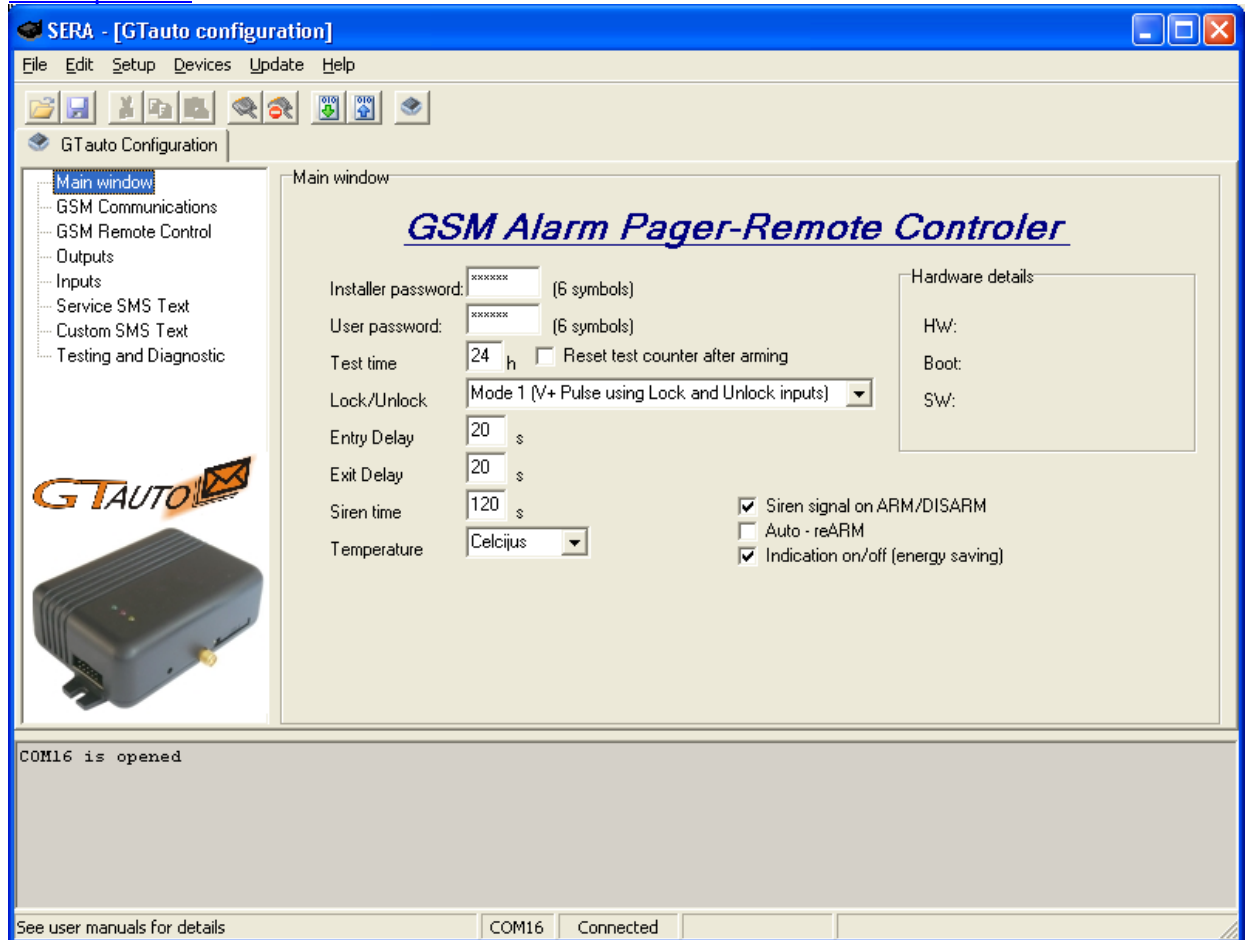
SERA - [GTauto configuration]

File Edit Setup Devices Update Help

GTauto Configuration

Main window
GSM Communications
GSM Remote Control
Outputs
Inputs
Service SMS Text
Custom SMS Text
Testing and Diagnostic

GTAUTO

Main window

GSM Alarm Pager-Remote Controler

Installer password: ****** (6 symbols)
User password: ****** (6 symbols)
Test time 24 h Reset test counter after arming
Lock/Unlock Mode 1 (V+ Pulse using Lock and Unlock inputs)
Entry Delay 20 s
Exit Delay 20 s
Siren time 120 s
Temperature Celcijus

Hardware details
HW:
Boot:
SW:

Siren signal on ARM/DISARM
Auto - reARM
Indication on/off (energy saving)

COM16 is opened

See user manuals for details | COM16 | Connected